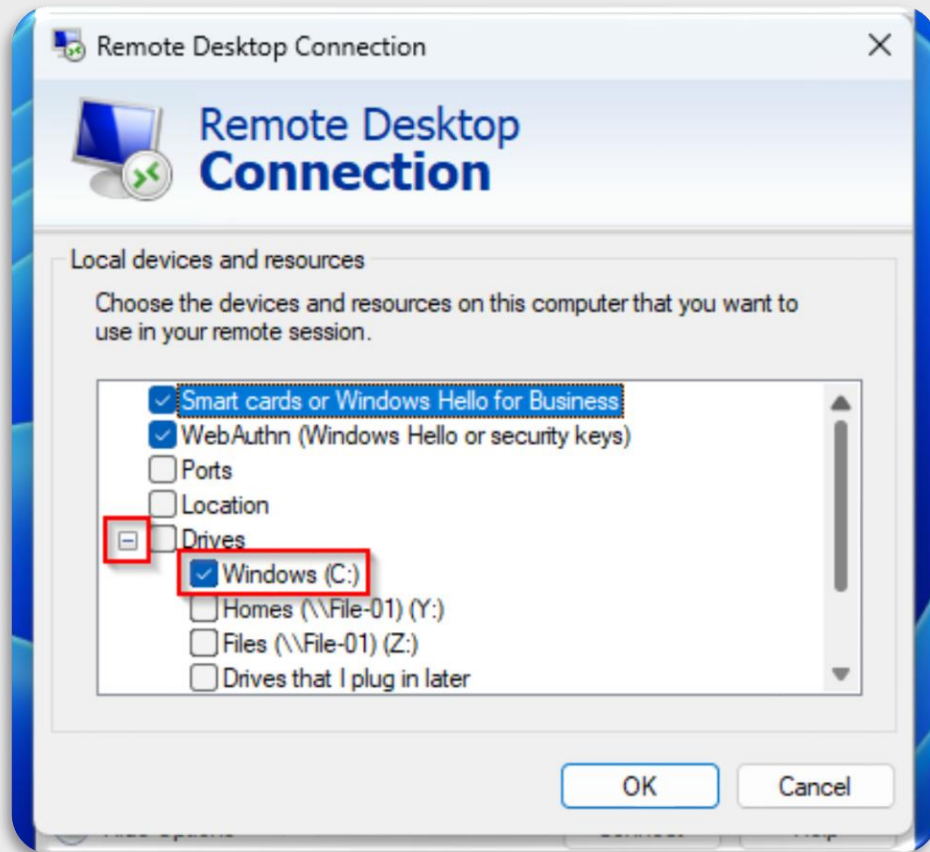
Remote Desktop Connection

Remote Desktop
Connection

Local devices and resources

Choose the devices and resources on this computer that you want to use in your remote session.

Smart cards or Windows Hello for Business
WebAuthn (Windows Hello or security keys)
Ports
Location
Drives
Windows (C:)
Homes (\\File-01) (Y:)
Files (\\File-01) (Z:)
Drives that I plug in later

OK
Cancel

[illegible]